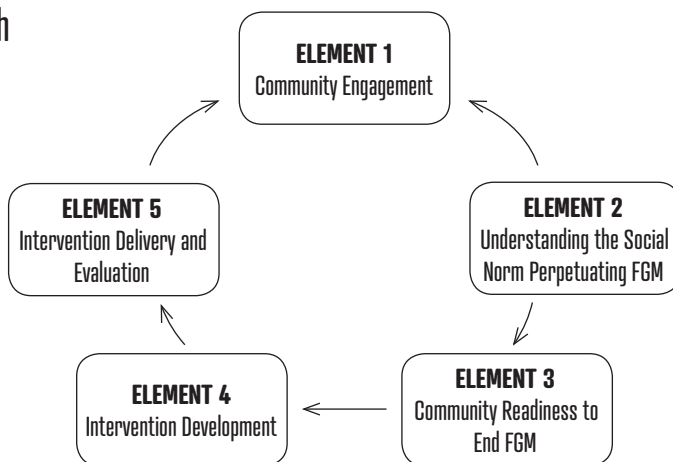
h

**ELEMENT 1**
Community Engagement

**ELEMENT 2**
Understanding the Social Norm Perpetuating FGM

**ELEMENT 3**
Community Readiness to End FGM

**ELEMENT 4**
Intervention Development

**ELEMENT 5**
Intervention Delivery and Evaluation